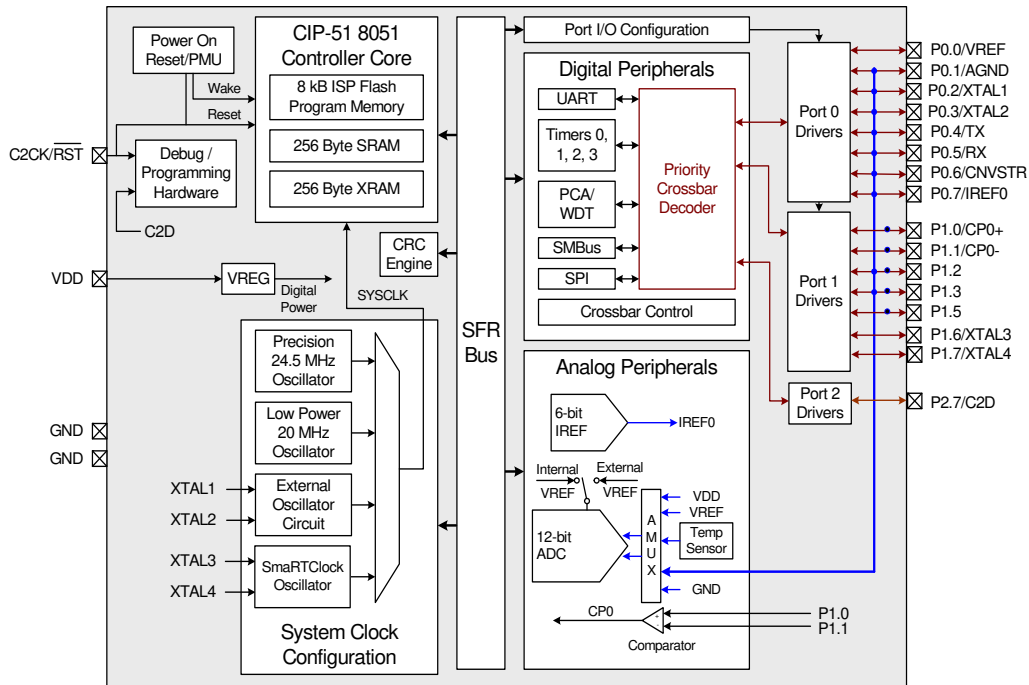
Power On Reset/PMU

CIP-51 8051 Controller Core

8 kB ISP Flash Program Memory

256 Byte SRAM

256 Byte XRAM

Wake

Reset

C2CK/$\overline{RST}$

Debug / Programming Hardware

C2D

CRC Engine

VDD

VREG

Digital Power

SYSCLK

GND

GND

Precision 24.5 MHz Oscillator

Low Power 20 MHz Oscillator

XTAL1

XTAL2

External Oscillator Circuit

XTAL3

XTAL4

SmaRTClock Oscillator

System Clock Configuration

SFR Bus

Port I/O Configuration

Digital Peripherals

UART

Timers 0, 1, 2, 3

PCA/ WDT

SMBus

SPI

Priority Crossbar Decoder

Crossbar Control

Analog Peripherals

6-bit IREF

IREF0

Internal VREF

External VREF

12-bit ADC

A M U X

VDD

VREF

Temp Sensor

GND

CP0

Comparator

P1.0

P1.1

Port 0 Drivers

Port 1 Drivers

Port 2 Drivers

P0.0/VREF

P0.1/AGND

P0.2/XTAL1

P0.3/XTAL2

P0.4/TX

P0.5/RX

P0.6/CNVSTR

P0.7/IREF0

P1.0/CP0+

P1.1/CP0-

P1.2

P1.3

P1.5

P1.6/XTAL3

P1.7/XTAL4

P2.7/C2D